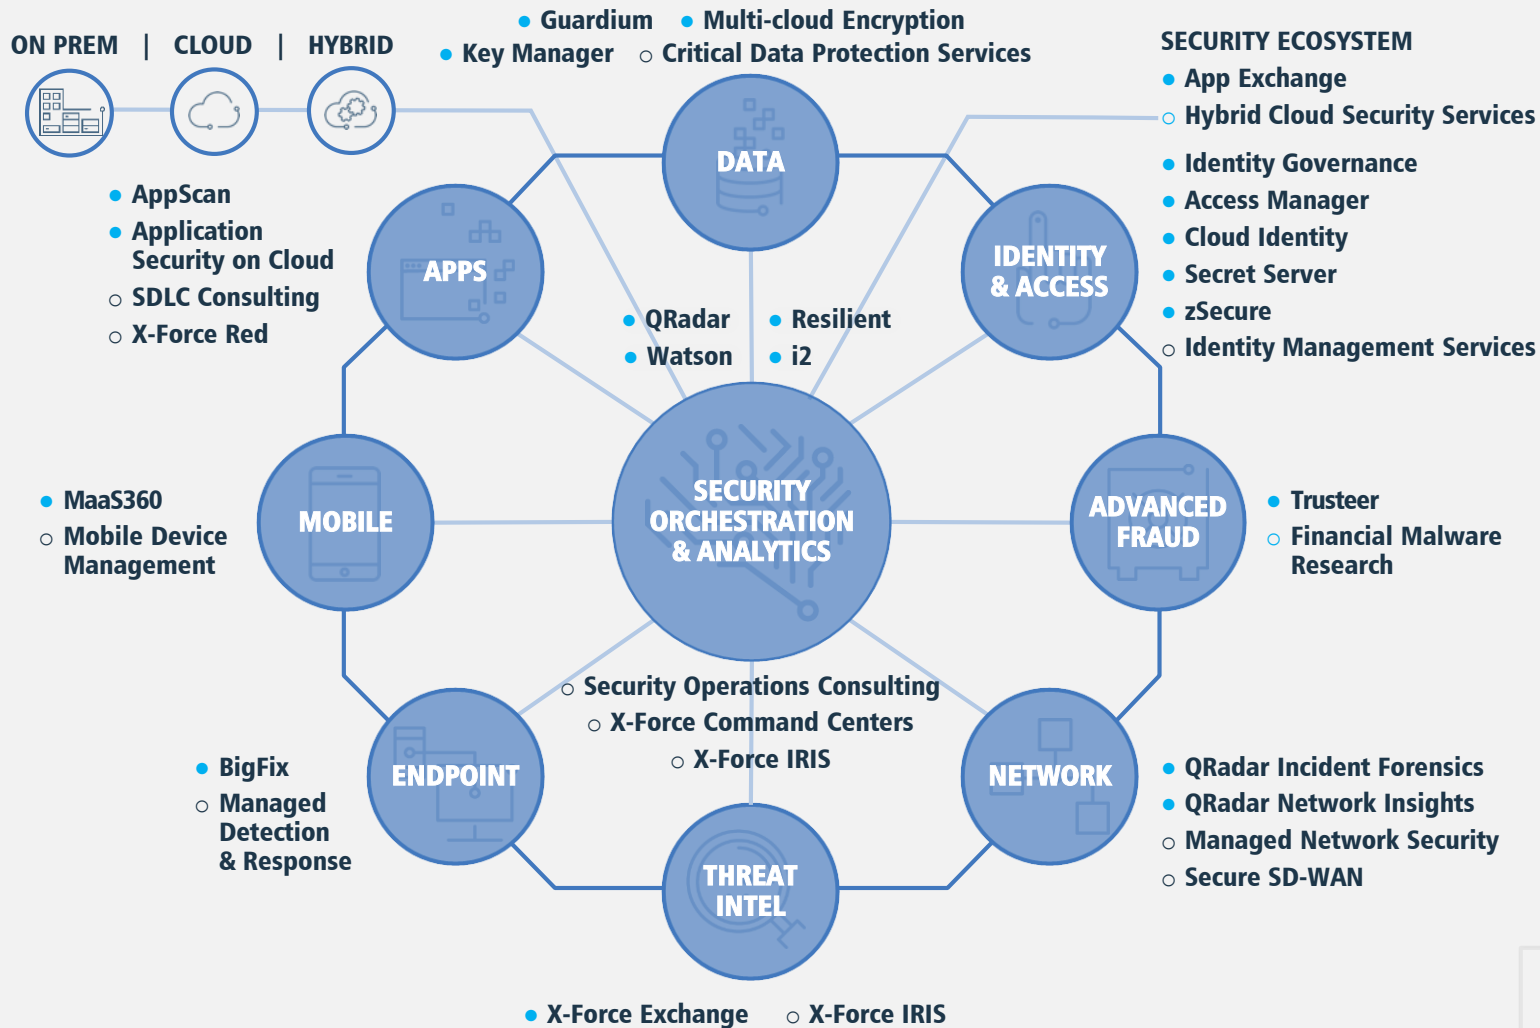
ON PREM | CLOUD | HYBRID

• Guardium • Multi-cloud Encryption
• Key Manager ○ Critical Data Protection Services

SECURITY ECOSYSTEM
• App Exchange
○ Hybrid Cloud Security Services

DATA

• AppScan
• Application Security on Cloud
○ SDLC Consulting
○ X-Force Red

APPS

• Identity Governance
• Access Manager
• Cloud Identity
• Secret Server
• zSecure
○ Identity Management Services

IDENTITY & ACCESS

• QRadar
• Watson
• Resilient
• i2

• MaaS360
○ Mobile Device Management

MOBILE

SECURITY ORCHESTRATION & ANALYTICS

ADVANCED FRAUD

• Trusteer
○ Financial Malware Research

○ Security Operations Consulting
○ X-Force Command Centers
○ X-Force IRIS

• BigFix
○ Managed Detection & Response

ENDPOINT

NETWORK

• QRadar Incident Forensics
• QRadar Network Insights
○ Managed Network Security
○ Secure SD-WAN

THREAT INTEL

• X-Force Exchange ○ X-Force IRIS